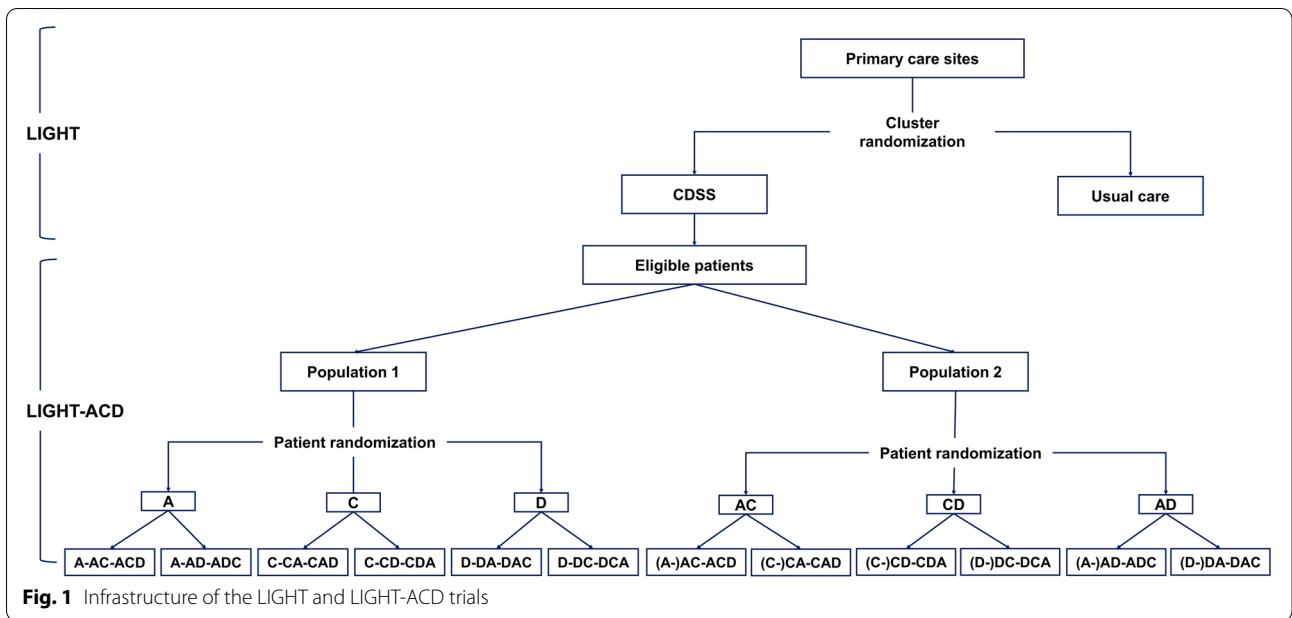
LIGHT

LIGHT-ACD

Primary care sites

Cluster randomization

CDSS

Usual care

Eligible patients

Population 1

Population 2

Patient randomization

Patient randomization

A

C

D

AC

CD

AD

A-AC-ACD

A-AD-ADC

C-CA-CAD

C-CD-CDA

D-DA-DAC

D-DC-DCA

(A-)AC-ACD

(C-)CA-CAD

(C-)CD-CDA

(D-)DC-DCA

(A-)AD-ADC

(D-)DA-DAC

**Fig. 1** Infrastructure of the LIGHT and LIGHT-ACD trials